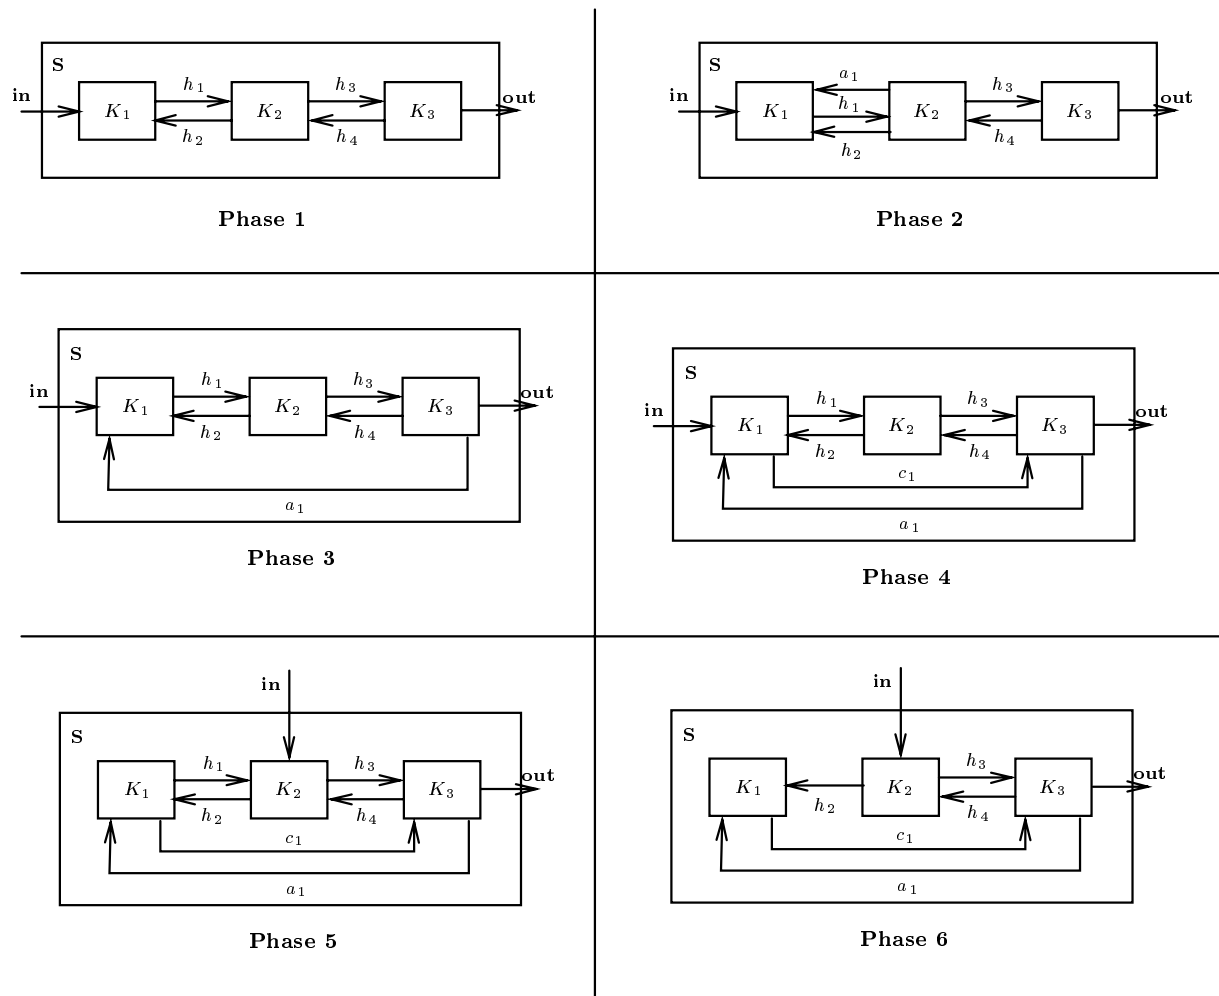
S
in
$K_1$
$h_1$
$h_2$
$K_2$
$h_3$
$h_4$
$K_3$
out

Phase 1

S
in
$K_1$
$a_1$
$h_1$
$h_2$
$K_2$
$h_3$
$h_4$
$K_3$
out

Phase 2

S
in
$K_1$
$h_1$
$h_2$
$K_2$
$h_3$
$h_4$
$K_3$
out
$a_1$

Phase 3

S
in
$K_1$
$h_1$
$h_2$
$K_2$
$h_3$
$h_4$
$K_3$
out
$c_1$
$a_1$

Phase 4

in
S
$K_1$
$h_1$
$h_2$
$K_2$
$h_3$
$h_4$
$K_3$
out
$c_1$
$a_1$

Phase 5

in
S
$K_1$
$h_2$
$K_2$
$h_3$
$h_4$
$K_3$
out
$c_1$
$a_1$

Phase 6